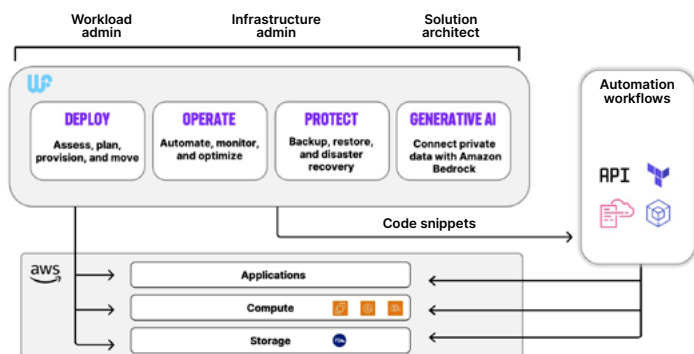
Workload admin

Infrastructure admin

Solution architect

WF

DEPLOY
Assess, plan, provision, and move

OPERATE
Automate, monitor, and optimize

PROTECT
Backup, restore, and disaster recovery

GENERATIVE AI
Connect private data with Amazon Bedrock

Automation workflows

API

Code snippets

aws

Applications

Compute

Storage